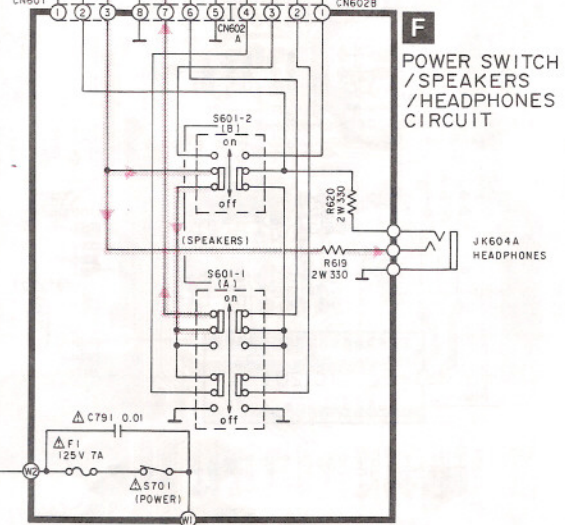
CN601
1
2
3
8
7
6
5
4
3
2
1
CN602B
CN602
A
F
POWER SWITCH /SPEAKERS /HEADPHONES CIRCUIT
S601-2
(B)
on
off
R620
2W 330
(SPEAKERS)
R619
2W 330
JK604A
HEADPHONES
S601-1
(A)
on
off
⚠C791 0.01
⚠F1
125V 7A
⚠S701
(POWER)
W2
W1